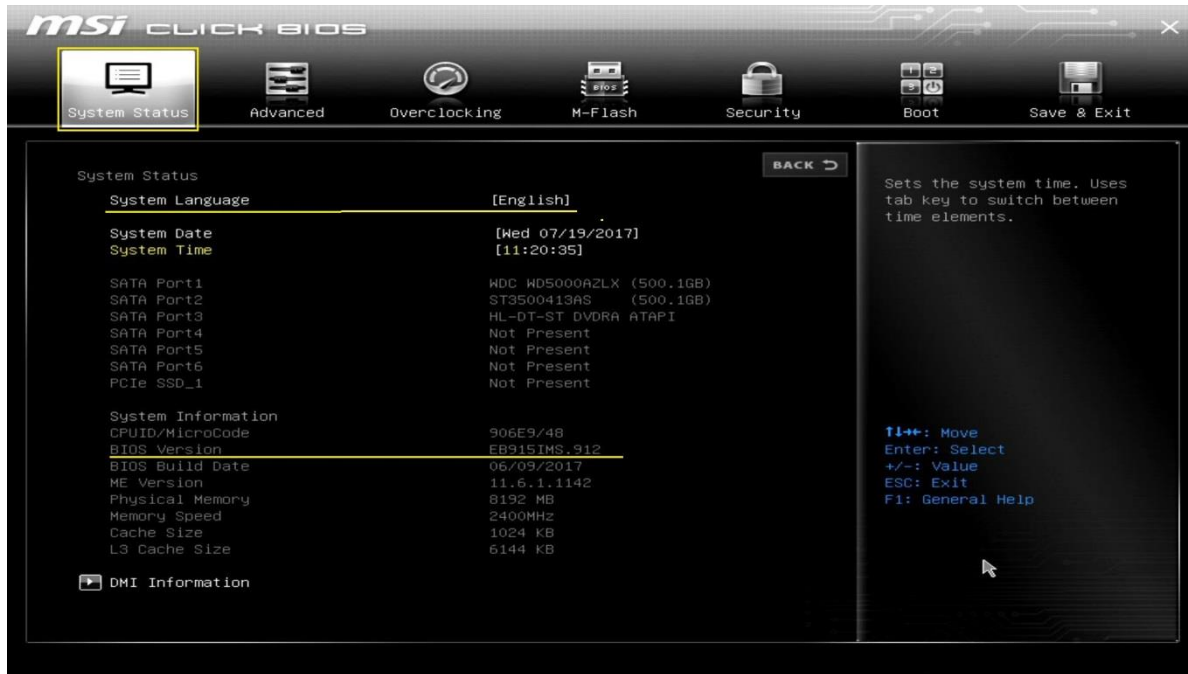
MSI CLICK BIOS

×

System Status
Advanced
Overclocking
BIOS
M-Flash
Security
Boot
Save & Exit

BACK

System Status

| | |
|---|---|
| System Language | [English] |
| System Date | [Wed 07/19/2017] |
| System Time | [11:20:35] |
| SATA Port1 | WDC WD5000AZLX (500.1GB) |
| SATA Port2 | ST3500413AS (500.1GB) |
| SATA Port3 | HL-DT-ST DVDRA ATAPI |
| SATA Port4 | Not Present |
| SATA Port5 | Not Present |
| SATA Port6 | Not Present |
| PCIe SSD_1 | Not Present |

System Information

| | |
|---|---|
| CPUID/MicroCode | 906E9/48 |
| BIOS Version | EB915IMS.912 |
| BIOS Build Date | 06/09/2017 |
| ME Version | 11.6.1.1142 |
| Physical Memory | 8192 MB |
| Memory Speed | 2400MHz |
| Cache Size | 1024 KB |
| L3 Cache Size | 6144 KB |

DMI Information

Sets the system time. Uses tab key to switch between time elements.

↑↓→←: Move
Enter: Select
+/-: Value
ESC: Exit
F1: General Help